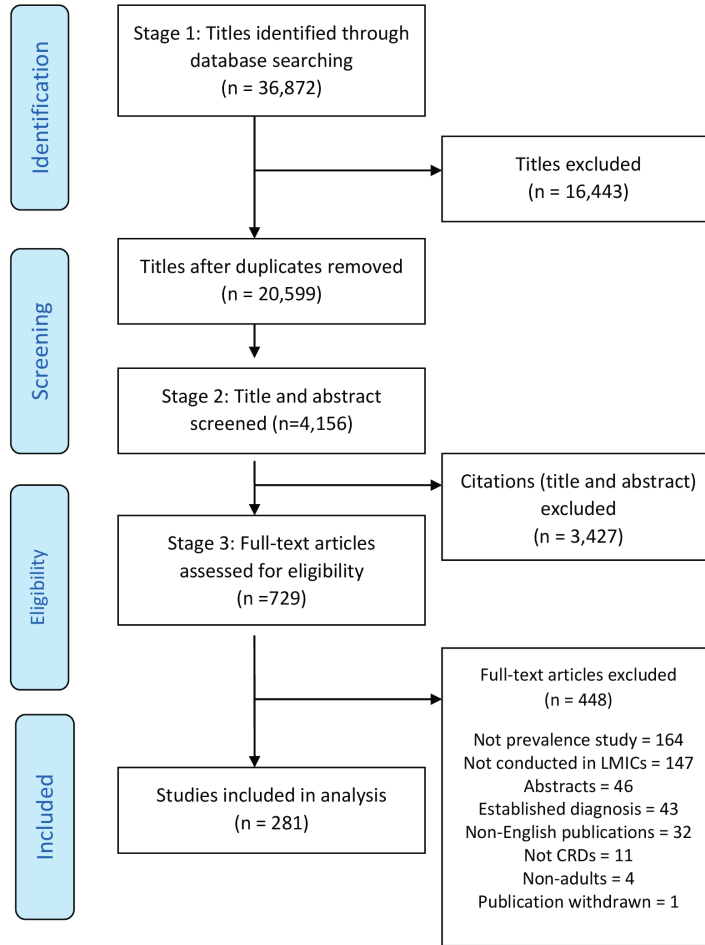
Identification

Stage 1: Titles identified through database searching
(n = 36,872)

Titles excluded
(n = 16,443)

Screening

Titles after duplicates removed
(n = 20,599)

Stage 2: Title and abstract screened (n=4,156)

Eligibility

Citations (title and abstract) excluded
(n = 3,427)

Stage 3: Full-text articles assessed for eligibility
(n =729)

Included

Full-text articles excluded
(n = 448)

Not prevalence study = 164
Not conducted in LMICs = 147
Abstracts = 46
Established diagnosis = 43
Non-English publications = 32
Not CRDs = 11
Non-adults = 4
Publication withdrawn = 1

Studies included in analysis
(n = 281)